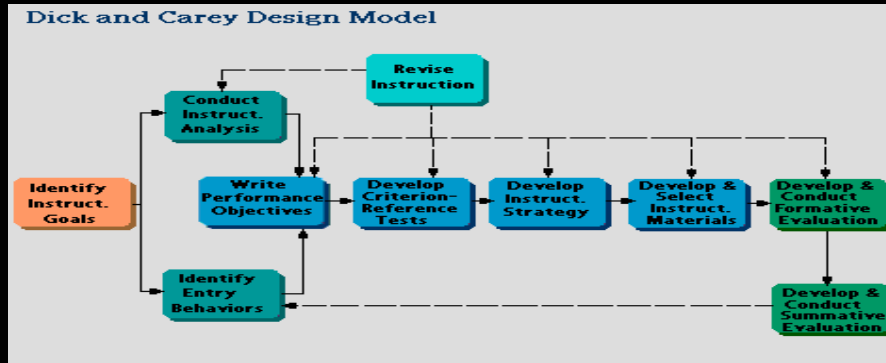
Dick and Carey Design Model

Revise Instruction

Conduct Instruct. Analysis

Identify Instruct. Goals

Write Performance Objectives

Develop Criterion-Reference Tests

Develop Instruct. Strategy

Develop & Select Instruct. Materials

Develop & Conduct Formative Evaluation

Identify Entry Behaviors

Develop & Conduct Summative Evaluation